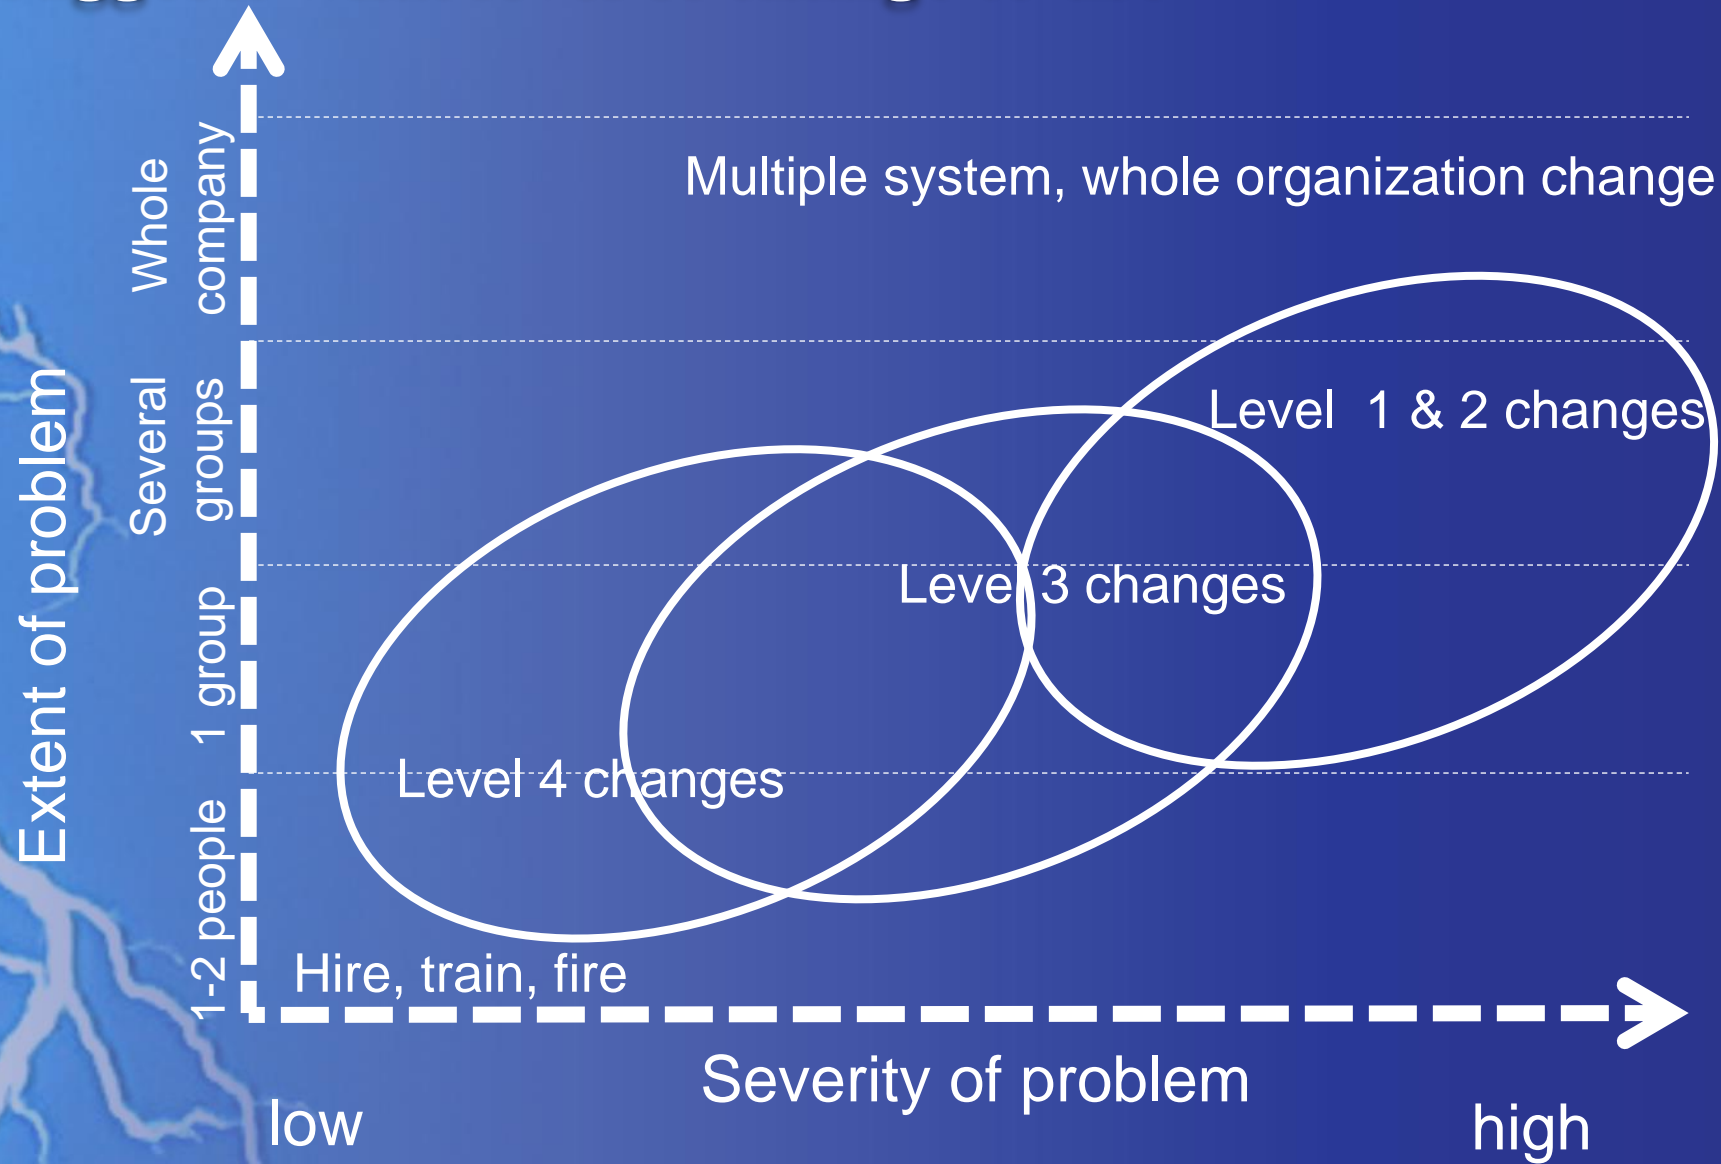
Extent of problem

Whole company

Several groups

1 group

1-2 people

Multiple system, whole organization change

Level 1 & 2 changes

Level 3 changes

Level 4 changes

Hire, train, fire

Severity of problem

low

high